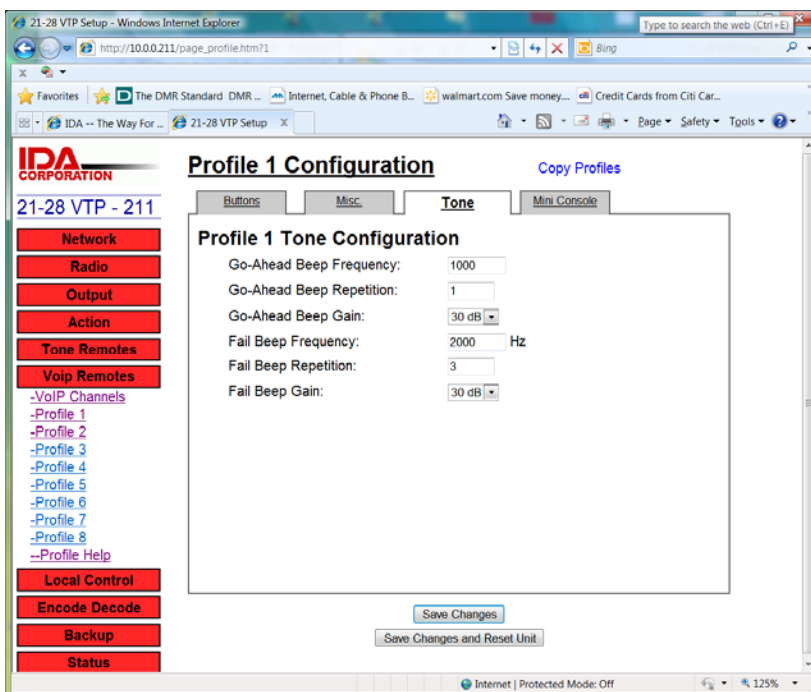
21-28 VTP Setup - Windows Internet Explorer

Type to search the web (Ctrl+E)

http://10.0.0.211/page_profile.htm?1

Bing

Favorites | The DMR Standard DMR ... Internet, Cable & Phone B... walmart.com Save money... Credit Cards from Citi Car...

IDA -- The Way For ... 21-28 VTP Setup

Page Safety Tools

IDA CORPORATION

21-28 VTP - 211

Network
Radio
Output
Action
Tone Remotes
Voip Remotes
-VoIP Channels
-Profile 1
-Profile 2
-Profile 3
-Profile 4
-Profile 5
-Profile 6
-Profile 7
-Profile 8
--Profile Help
Local Control
Encode Decode
Backup
Status

Profile 1 Configuration

Copy Profiles

Buttons | Misc. | Tone | Mini Console

Profile 1 Tone Configuration

Go-Ahead Beep Frequency: 1000
Go-Ahead Beep Repetition: 1
Go-Ahead Beep Gain: 30 dB
Fail Beep Frequency: 2000 Hz
Fail Beep Repetition: 3
Fail Beep Gain: 30 dB

Save Changes

Save Changes and Reset Unit

Internet | Protected Mode: Off

125%